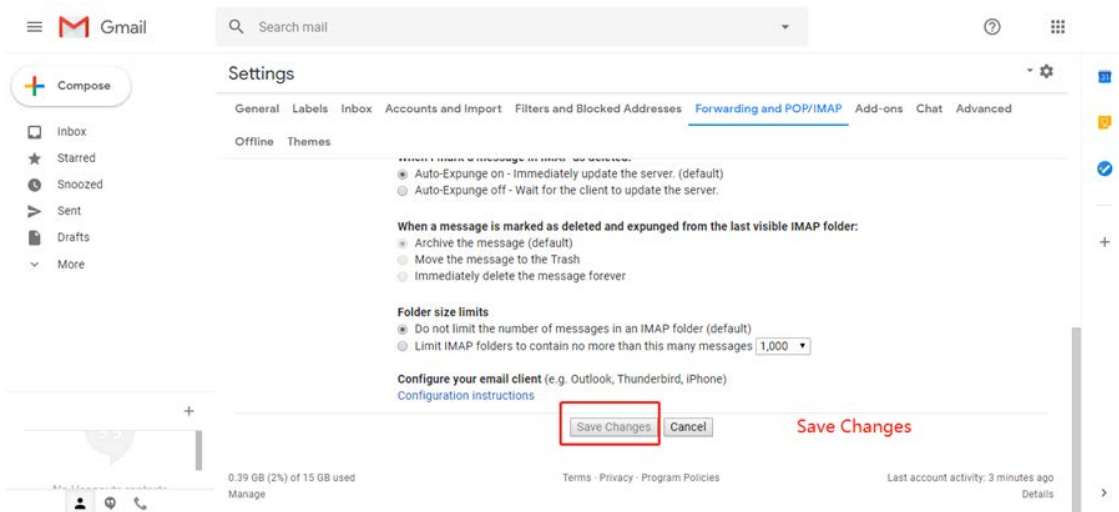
Gmail

Search mail

Compose

Inbox
Starred
Snoozed
Sent
Drafts
More

Settings

General Labels Inbox Accounts and Import Filters and Blocked Addresses Forwarding and POP/IMAP Add-ons Chat Advanced
Offline Themes

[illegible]
Auto-Expunge on - Immediately update the server. (default)
Auto-Expunge off - Wait for the client to update the server.

When a message is marked as deleted and expunged from the last visible IMAP folder:
Archive the message (default)
Move the message to the Trash
Immediately delete the message forever

Folder size limits
Do not limit the number of messages in an IMAP folder (default)
Limit IMAP folders to contain no more than this many messages 1,000

Configure your email client (e.g. Outlook, Thunderbird, iPhone)
Configuration instructions

Save Changes Cancel

Save Changes

0.39 GB (2%) of 15 GB used
Manage

Terms · Privacy · Program Policies

Last account activity: 3 minutes ago
Details

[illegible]